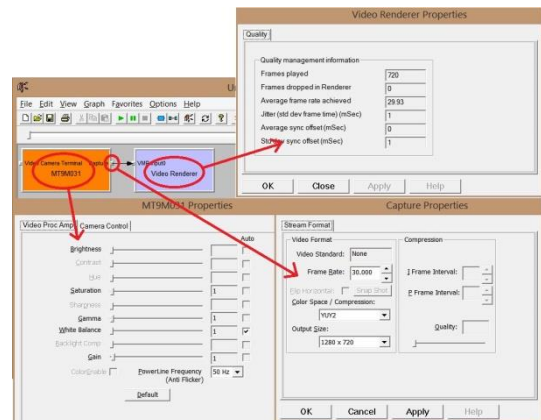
Video Renderer Properties

Quality

Quality management information

| | |
|---|---|
| Frames played | 720 |
| Frames dropped in Renderer | 0 |
| Average frame rate achieved | 29.93 |
| Jitter (std dev frame time) (mSec) | 1 |
| Average sync offset (mSec) | 0 |
| Std dev sync offset (mSec) | 1 |

OK Close Apply Help

U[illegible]

File Edit View Graph Favorites Options Help

Video Camera Terminal Capture
MT9M031

VMR Input0
Video Renderer

MT9M031 Properties

Video Proc Amp Camera Control

Auto

Brightness
Contrast
Hue
Saturation 1
Sharpness
Gamma 1
White Balance 1
Backlight Comp
Gain 1
ColorEnable PowerLine Frequency (Anti Flicker) 50 Hz

Default

Capture Properties

Stream Format

Video Format
Video Standard: None
Frame Rate: 30.000
Flip Horizontal: Snap Shot
Color Space / Compression:
YUY2
Output Size:
1280 x 720

Compression
I Frame Interval:
P Frame Interval:
Quality:

OK Cancel Apply Help